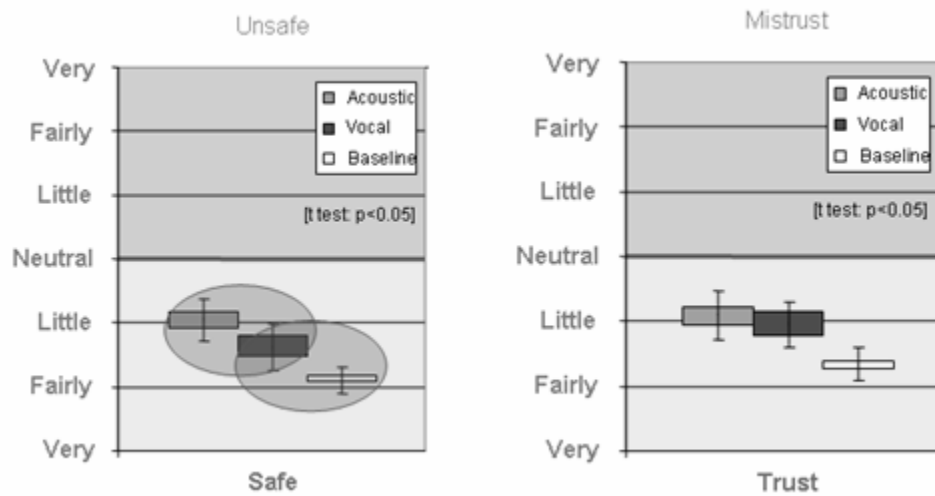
Unsafe

Very
Fairly
Little
Neutral
Little
Fairly
Very

Acoustic
Vocal
Baseline

[t test: p<0.05]

Safe

Mistrust

Very
Fairly
Little
Neutral
Little
Fairly
Very

Acoustic
Vocal
Baseline

[t test: p<0.05]

Trust